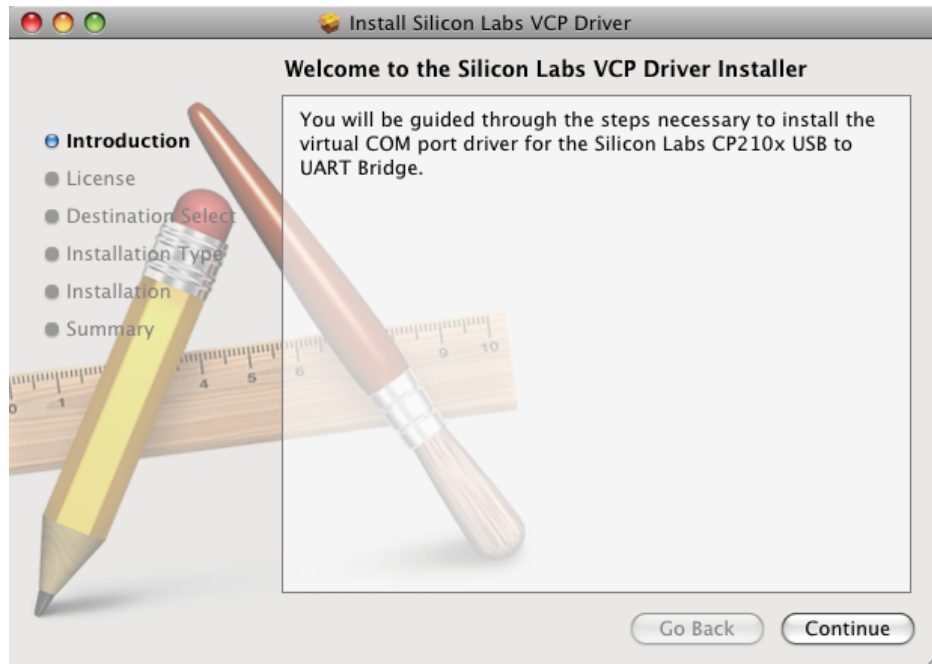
Install Silicon Labs VCP Driver

Welcome to the Silicon Labs VCP Driver Installer

Introduction
License
Destination Select
Installation Type
Installation
Summary

You will be guided through the steps necessary to install the virtual COM port driver for the Silicon Labs CP210x USB to UART Bridge.

0 1 4 5 6 9 10

Go Back
Continue